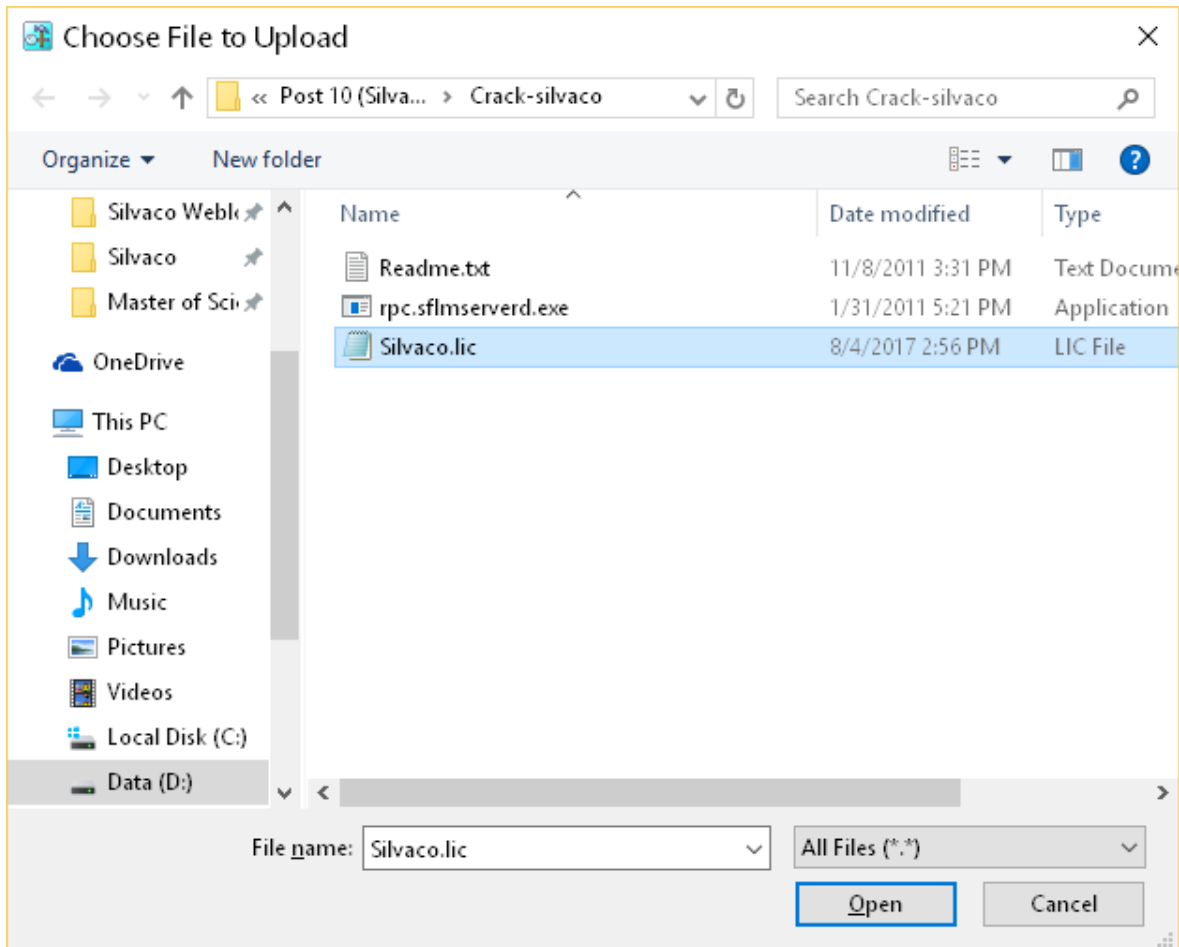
Choose File to Upload

« Post 10 (Silva... › Crack-silvaco

Search Crack-silvaco

Organize ▾ New folder

Silvaco Webl
Silvaco
Master of Sci
OneDrive
This PC
Desktop
Documents
Downloads
Music
Pictures
Videos
Local Disk (C:)
Data (D:)

| Name | Date modified | Type |
|---|---|---|
| Readme.txt | 11/8/2011 3:31 PM | Text Docume |
| rpc.sflmserverd.exe | 1/31/2011 5:21 PM | Application |
| Silvaco.lic | 8/4/2017 2:56 PM | LIC File |

File name: Silvaco.lic

All Files (*.*)

Open

Cancel